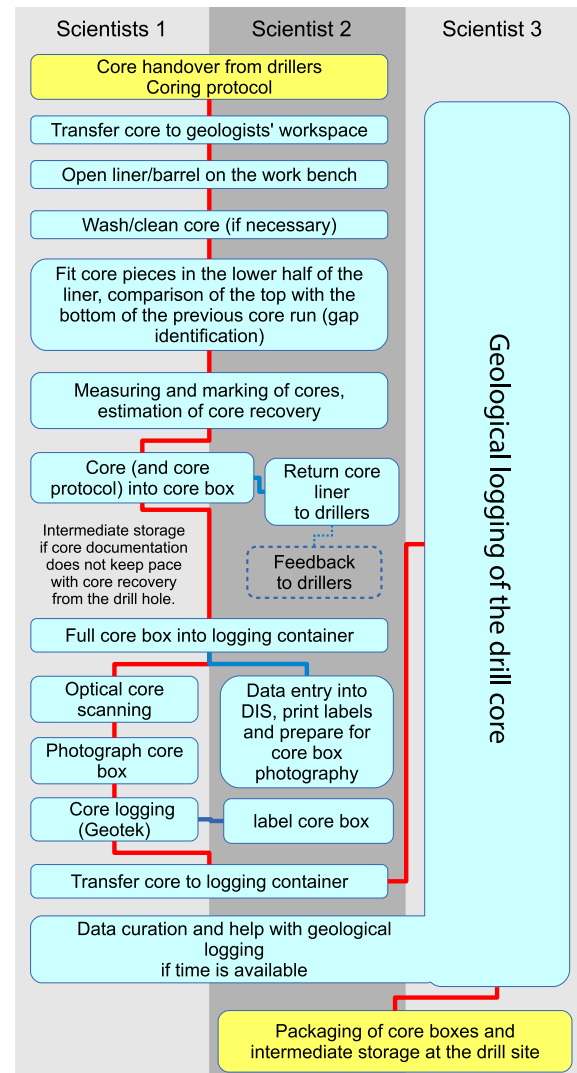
Scientists 1

Scientist 2

Scientist 3

Core handover from drillers
Coring protocol

Transfer core to geologists' workspace

Open liner/barrel on the work bench

Wash/clean core (if necessary)

Fit core pieces in the lower half of the liner, comparison of the top with the bottom of the previous core run (gap identification)

Measuring and marking of cores, estimation of core recovery

Core (and core protocol) into core box

Return core liner to drillers

Intermediate storage if core documentation does not keep pace with core recovery from the drill hole.

Feedback to drillers

Full core box into logging container

Optical core scanning

Data entry into DIS, print labels and prepare for core box photography

Photograph core box

Core logging (Geotek)

label core box

Transfer core to logging container

Data curation and help with geological logging
if time is available

Geological logging of the drill core

Packaging of core boxes and intermediate storage at the drill site